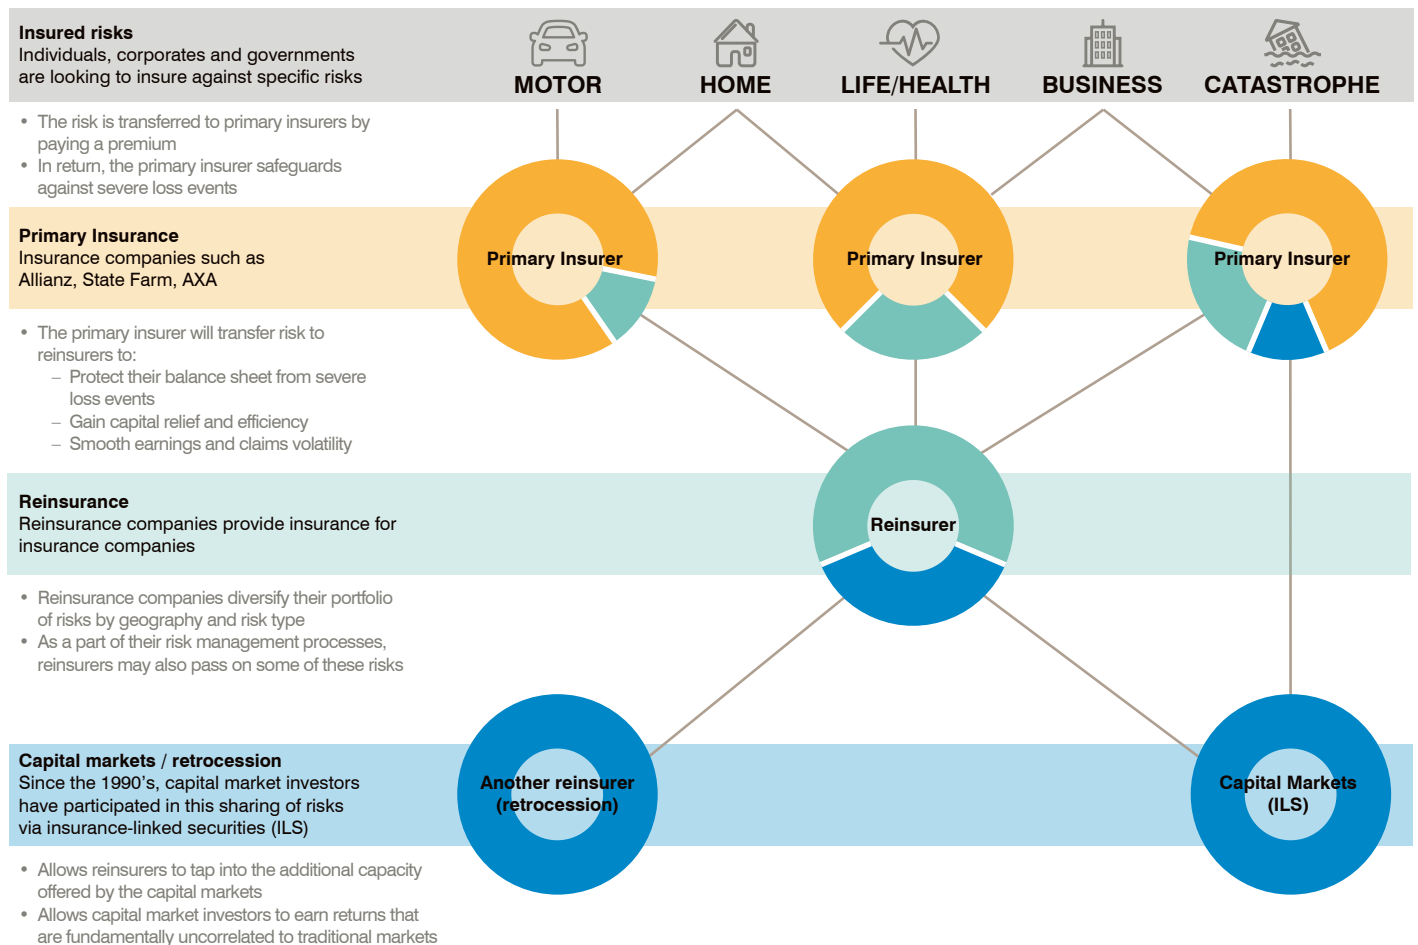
**Insured risks**
Individuals, corporates and governments are looking to insure against specific risks

MOTOR HOME LIFE/HEALTH BUSINESS CATASTROPHE

• The risk is transferred to primary insurers by paying a premium
• In return, the primary insurer safeguards against severe loss events

**Primary Insurance**
Insurance companies such as Allianz, State Farm, AXA

Primary Insurer

Primary Insurer

Primary Insurer

• The primary insurer will transfer risk to reinsurers to:
– Protect their balance sheet from severe loss events
– Gain capital relief and efficiency
– Smooth earnings and claims volatility

**Reinsurance**
Reinsurance companies provide insurance for insurance companies

Reinsurer

• Reinsurance companies diversify their portfolio of risks by geography and risk type
• As a part of their risk management processes, reinsurers may also pass on some of these risks

**Capital markets** / **retrocession**
Since the 1990's, capital market investors have participated in this sharing of risks via insurance-linked securities (ILS)

Another reinsurer (retrocession)

Capital Markets (ILS)

• Allows reinsurers to tap into the additional capacity offered by the capital markets
• Allows capital market investors to earn returns that are fundamentally uncorrelated to traditional markets